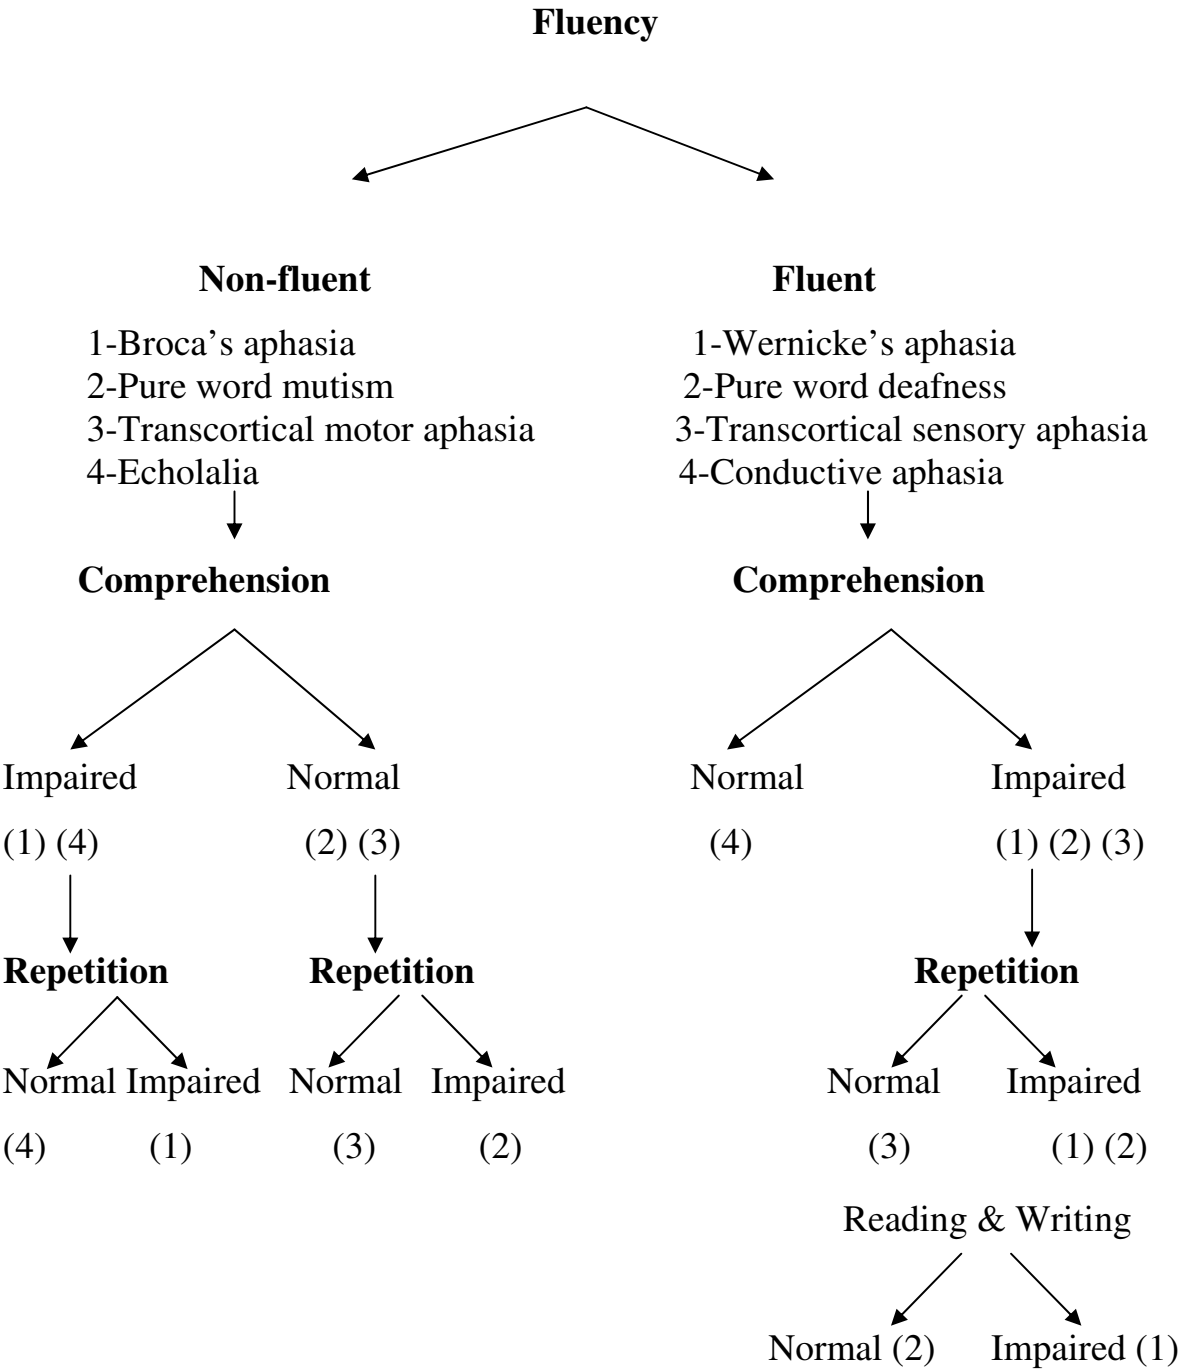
**Fluency**

**Non-fluent**

1-Broca's aphasia
2-Pure word mutism
3-Transcortical motor aphasia
4-Echolalia

**Comprehension**

Impaired

(1) (4)

**Repetition**

Normal Impaired

(4) (1)

Normal

(2) (3)

**Repetition**

Normal Impaired

(3) (2)

**Fluent**

1-Wernicke's aphasia
2-Pure word deafness
3-Transcortical sensory aphasia
4-Conductive aphasia

**Comprehension**

Normal

(4)

Impaired

(1) (2) (3)

**Repetition**

Normal Impaired

(3) (1) (2)

Reading & Writing

Normal (2) Impaired (1)